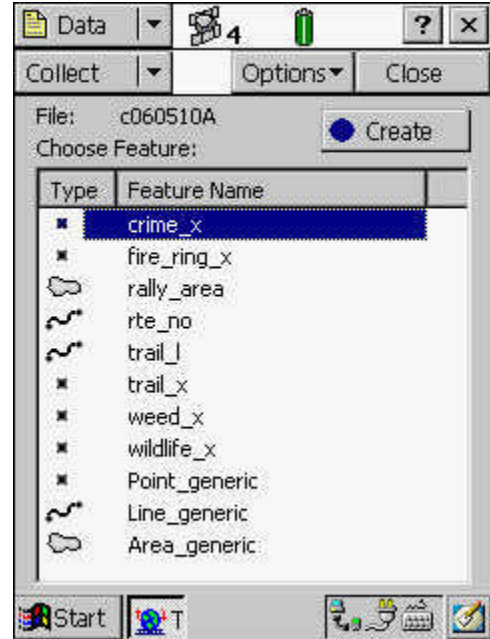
Data 4 ? ×

Collect Options▾ Close

File: c060510A

Choose Feature:

Create

| Type | Feature Name |
|---|---|
| | crime_x |
| | fire_ring_x |
| | rally_area |
| | rte_no |
| | trail_l |
| | trail_x |
| | weed_x |
| | wildlife_x |
| | Point_generic |
| | Line_generic |
| | Area_generic |

Start T